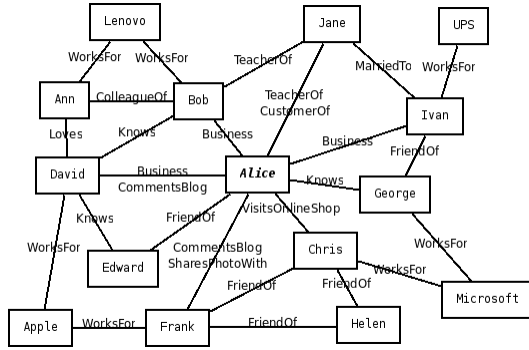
Lenovo
Jane
UPS
WorksFor
WorksFor
TeacherOf
MarriedTo
WorksFor
Ann
ColleagueOf
Bob
TeacherOf
CustomerOf
Ivan
Loves
Knows
Business
Business
FriendOf
David
Business
CommentsBlog
Alice
Knows
George
Knows
FriendOf
VisitsOnlineShop
WorksFor
CommentsBlog
SharesPhotoWith
Chris
WorksFor
Edward
WorksFor
Microsoft
FriendOf
FriendOf
Apple
WorksFor
Frank
FriendOf
Helen